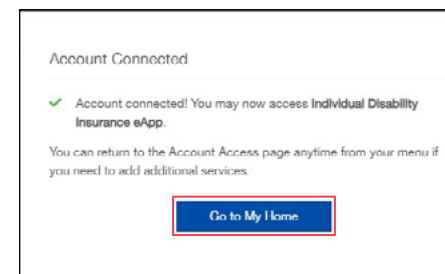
Account Connected

Account connected! You may now access Individual Disability Insurance eApp.

You can return to the Account Access page anytime from your menu if you need to add additional services.

Go to My Home